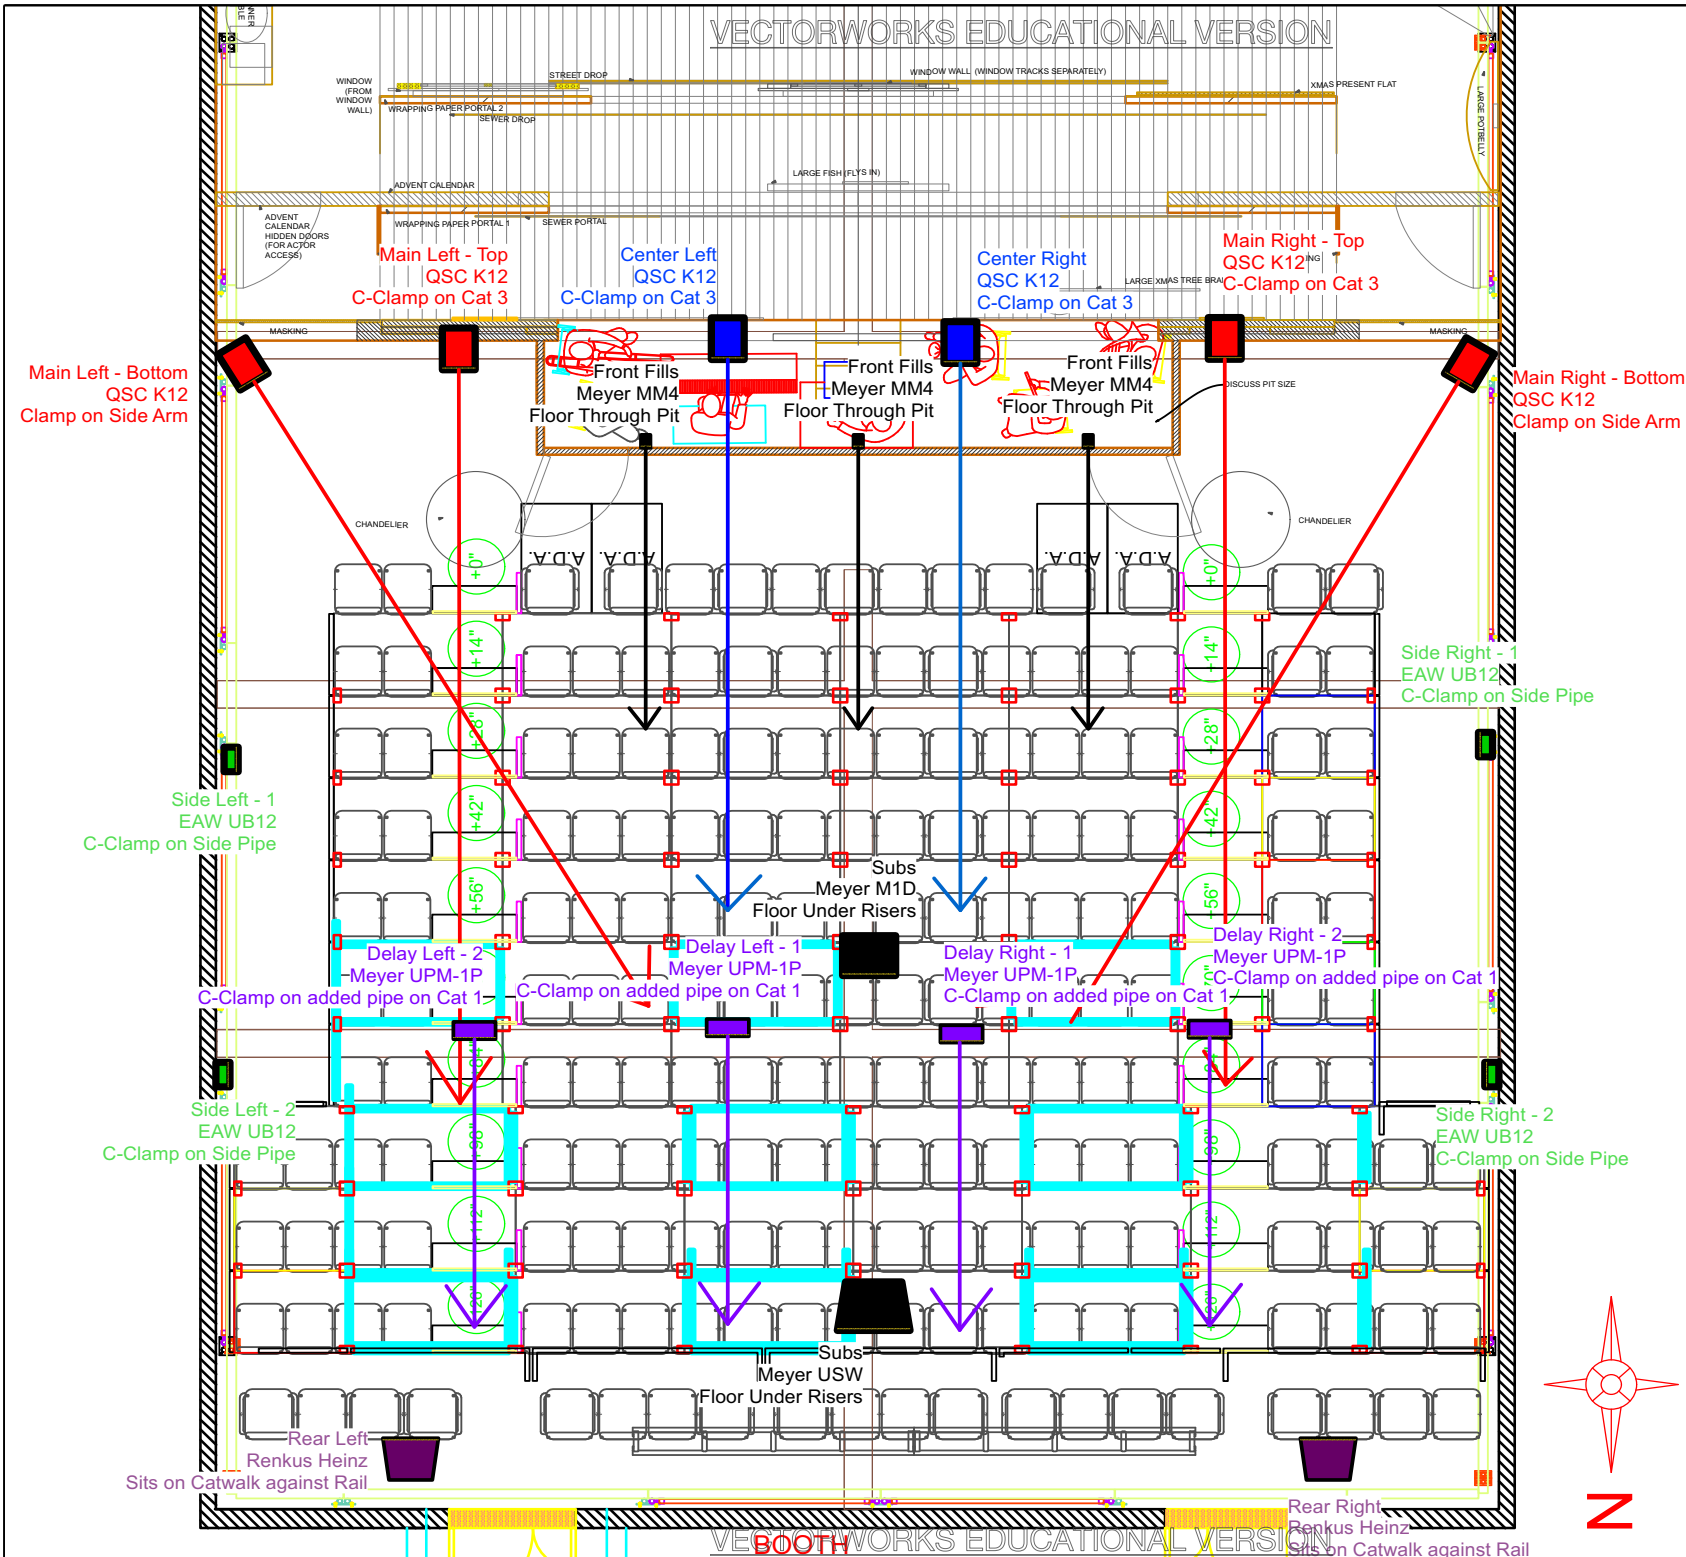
VECTORWORKS EDUCATIONAL VERSION

WINDOW (FROM WINDOW WALL)
STREET DROP
WINDOW WALL (WINDOW TRACKS SEPARATELY)
XMAS PRESENT FLAT
WRAPPING PAPER PORTAL 2
SEWER DROP
LARGE POTBELLY
LARGE FISH (FLYS IN)
ADVENT CALENDAR
ADVENT CALENDAR HIDDEN DOORS (FOR ACTOR ACCESS)
WRAPPING PAPER PORTAL 1
SEWER PORTAL
LARGE XMAS TREE BRA

Main Left - Top
QSC K12
C-Clamp on Cat 3

Center Left
QSC K12
C-Clamp on Cat 3

Center Right
QSC K12
C-Clamp on Cat 3

Main Right - Top
QSC K12
C-Clamp on Cat 3

MASKING
MASKING

Main Left - Bottom
QSC K12
Clamp on Side Arm

Front Fills
Meyer MM4
Floor Through Pit

Front Fills
Meyer MM4
Floor Through Pit

Front Fills
Meyer MM4
Floor Through Pit

DISCUSS PIT SIZE

Main Right - Bottom
QSC K12
Clamp on Side Arm

CHANDELIER
CHANDELIER
A.D.A. A.D.A. A.D.A. A.D.A.

+0" +14" +28" +42" +56"
+0" +14" +28" +42" +56"

Side Right - 1
EAW UB12
C-Clamp on Side Pipe

Side Left - 1
EAW UB12
C-Clamp on Side Pipe

Subs
Meyer M1D
Floor Under Risers

Delay Left - 2
Meyer UPM-1P
C-Clamp on added pipe on Cat 1

Delay Left - 1
Meyer UPM-1P
C-Clamp on added pipe on Cat 1

Delay Right - 1
Meyer UPM-1P
C-Clamp on added pipe on Cat 1

Delay Right - 2
Meyer UPM-1P
C-Clamp on added pipe on Cat 1

Side Left - 2
EAW UB12
C-Clamp on Side Pipe

Side Right - 2
EAW UB12
C-Clamp on Side Pipe

Subs
Meyer USW
Floor Under Risers

Rear Left
Renkus Heinz
Sits on Catwalk against Rail

Rear Right
Renkus Heinz
Sits on Catwalk against Rail

BOOTH
VECTORWORKS EDUCATIONAL VERSION
N